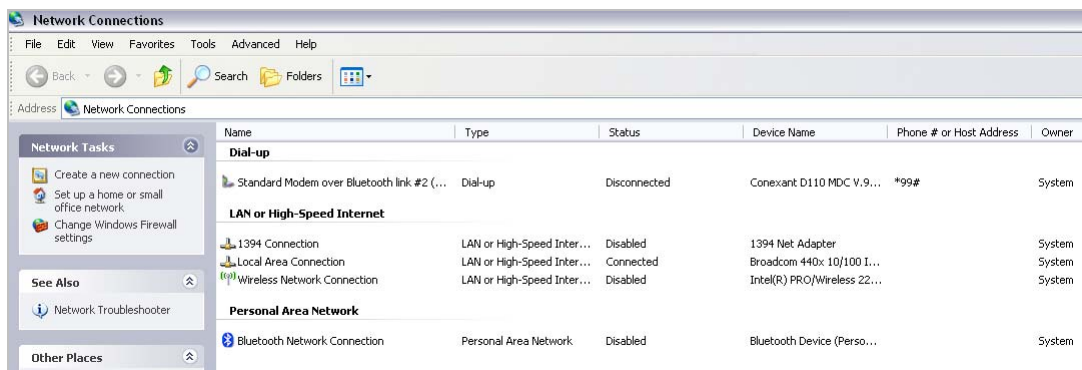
Network Connections

File Edit View Favorites Tools Advanced Help

Back Search Folders

Address Network Connections

Network Tasks

Create a new connection
Set up a home or small office network
Change Windows Firewall settings

See Also

Network Troubleshooter

Other Places

| Name | Type | Status | Device Name | Phone # or Host Address | Owner |
|---|---|---|---|---|---|
| **Dial-up** | | | | | |
| Standard Modem over Bluetooth link #2 (... | Dial-up | Disconnected | Conexant D110 MDC V.9... | *99# | System |
| **LAN or High-Speed Internet** | | | | | |
| 1394 Connection | LAN or High-Speed Inter... | Disabled | 1394 Net Adapter | | System |
| Local Area Connection | LAN or High-Speed Inter... | Connected | Broadcom 440x 10/100 I... | | System |
| Wireless Network Connection | LAN or High-Speed Inter... | Disabled | Intel(R) PRO/Wireless 22... | | System |
| **Personal Area Network** | | | | | |
| Bluetooth Network Connection | Personal Area Network | Disabled | Bluetooth Device (Perso... | | System |